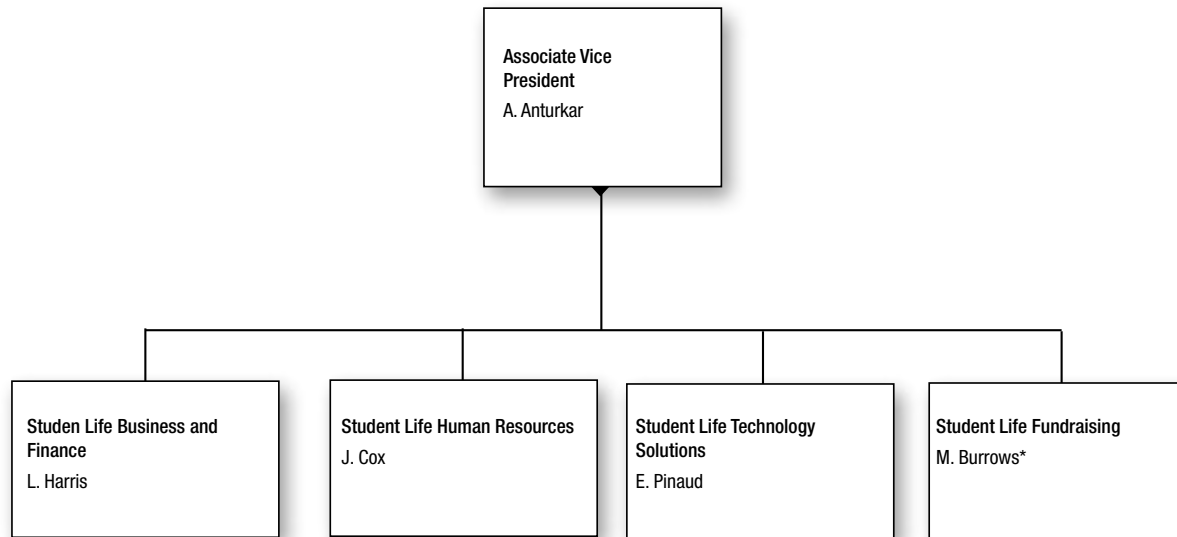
Associate Vice President
A. Anturkar

Studen Life Business and Finance
L. Harris

Student Life Human Resources
J. Cox

Student Life Technology Solutions
E. Pinaud

Student Life Fundraising
M. Burrows*